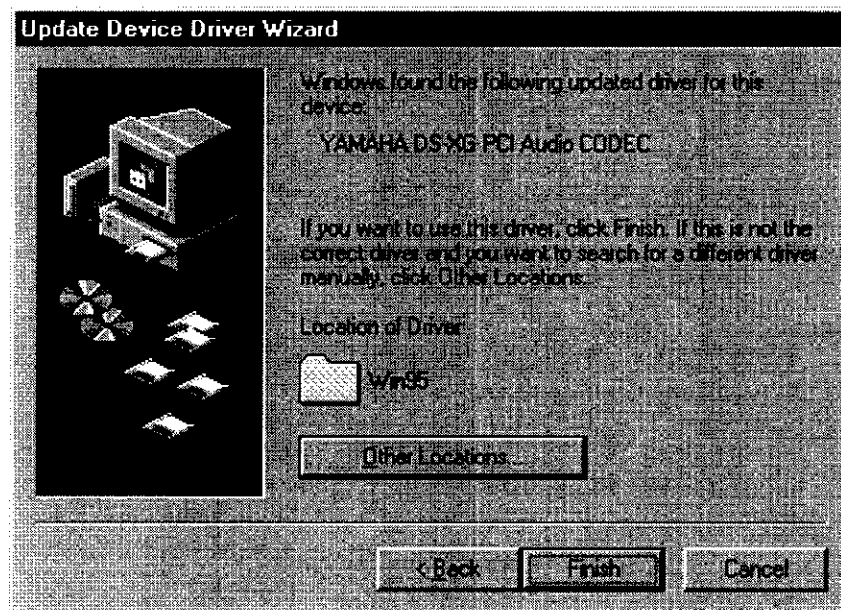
Update Device Driver Wizard

Windows found the following updated driver for this device:

YAMAHA DS-XG PCI Audio CODEC

If you want to use this driver, click Finish. If this is not the correct driver and you want to search for a different driver manually, click Other Locations.

Location of Driver

Win95

Other Locations...

< Back

Finish

Cancel